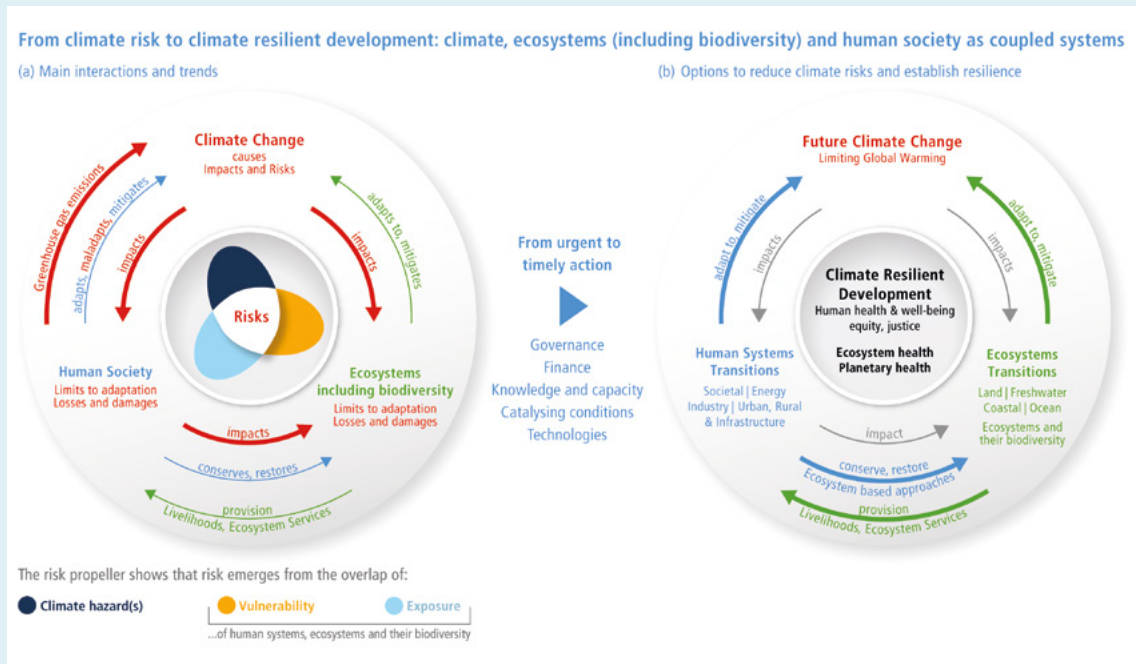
From climate risk to climate resilient development: climate, ecosystems (including biodiversity) and human society as coupled systems

(a) Main interactions and trends

Climate Change
causes
Impacts and Risks

Greenhouse gas emissions

adapts, maladapts, mitigates

impacts

adapts to, mitigates

impacts

Risks

Human Society
Limits to adaptation
Losses and damages

Ecosystems including biodiversity
Limits to adaptation
Losses and damages

impacts

conserves, restores

provision

Livelihoods, Ecosystem Services

From urgent to timely action

Governance
Finance
Knowledge and capacity
Catalysing conditions
Technologies

(b) Options to reduce climate risks and establish resilience

Future Climate Change
Limiting Global Warming

adapt to, mitigate

impacts

impacts

adapt to mitigate

Climate Resilient Development
Human health & well-being
equity, justice

Ecosystem health
Planetary health

Human Systems Transitions
Societal | Energy
Industry | Urban, Rural
& Infrastructure

Ecosystems Transitions
Land | Freshwater
Coastal | Ocean
Ecosystems and their biodiversity

impact

conserve, restore

Ecosystem based approaches

provision

Livelihoods, Ecosystem Services

The risk propeller shows that risk emerges from the overlap of:

Climate hazard(s)

Vulnerability

Exposure

...of human systems, ecosystems and their biodiversity